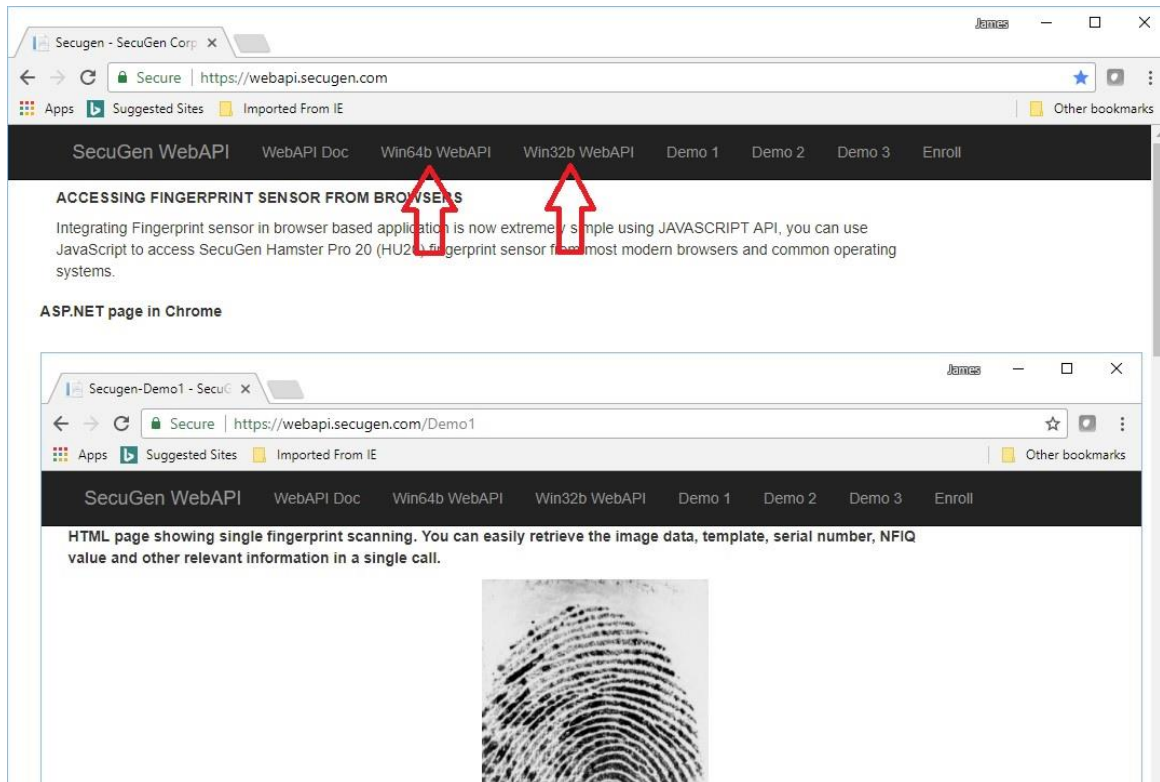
Secugen - SecuGen Corp ×

James

Secure | https://webapi.secugen.com

Apps Suggested Sites Imported From IE Other bookmarks

SecuGen WebAPI WebAPI Doc Win64b WebAPI Win32b WebAPI Demo 1 Demo 2 Demo 3 Enroll

ACCESSING FINGERPRINT SENSOR FROM BROWSERS

Integrating Fingerprint sensor in browser based application is now extremely simple using JAVASCRIPT API, you can use JavaScript to access SecuGen Hamster Pro 20 (HU20) fingerprint sensor from most modern browsers and common operating systems.

ASP.NET page in Chrome

Secugen-Demo1 - SecuG ×

James

Secure | https://webapi.secugen.com/Demo1

Apps Suggested Sites Imported From IE Other bookmarks

SecuGen WebAPI WebAPI Doc Win64b WebAPI Win32b WebAPI Demo 1 Demo 2 Demo 3 Enroll

HTML page showing single fingerprint scanning. You can easily retrieve the image data, template, serial number, NFIQ value and other relevant information in a single call.